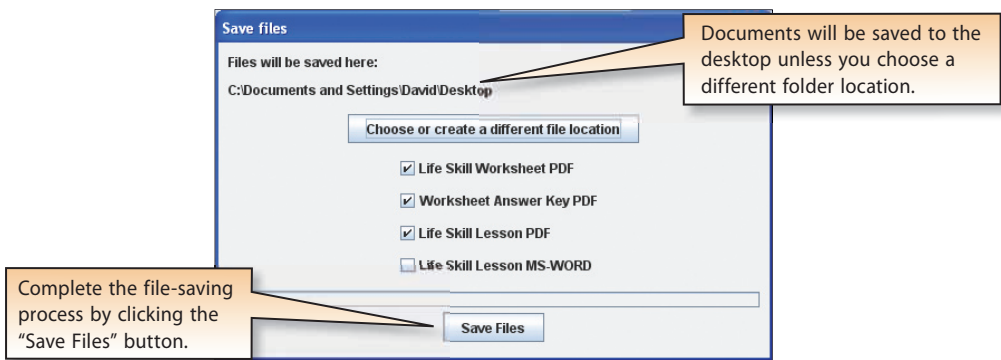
Save files

Files will be saved here:

C:\Documents and Settings\David\Desktop

Documents will be saved to the desktop unless you choose a different folder location.

Choose or create a different file location

☑ Life Skill Worksheet PDF

☑ Worksheet Answer Key PDF

☑ Life Skill Lesson PDF

☐ Life Skill Lesson MS-WORD

Complete the file-saving process by clicking the "Save Files" button.

Save Files